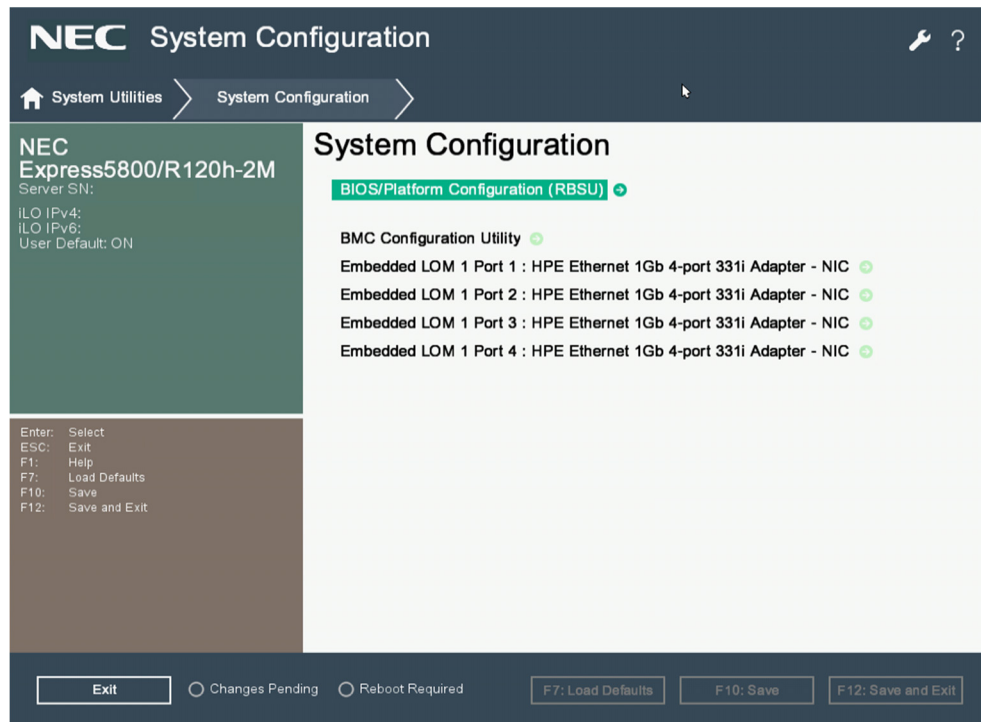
NEC System Configuration

?

System Utilities

System Configuration

NEC
Express5800/R120h-2M
Server SN:

iLO IPv4:
iLO IPv6:
User Default: ON

Enter: Select
ESC: Exit
F1: Help
F7: Load Defaults
F10: Save
F12: Save and Exit

System Configuration

BIOS/Platform Configuration (RBSU)

BMC Configuration Utility

Embedded LOM 1 Port 1 : HPE Ethernet 1Gb 4-port 331i Adapter - NIC

Embedded LOM 1 Port 2 : HPE Ethernet 1Gb 4-port 331i Adapter - NIC

Embedded LOM 1 Port 3 : HPE Ethernet 1Gb 4-port 331i Adapter - NIC

Embedded LOM 1 Port 4 : HPE Ethernet 1Gb 4-port 331i Adapter - NIC

Exit

Changes Pending

Reboot Required

F7: Load Defaults

F10: Save

F12: Save and Exit